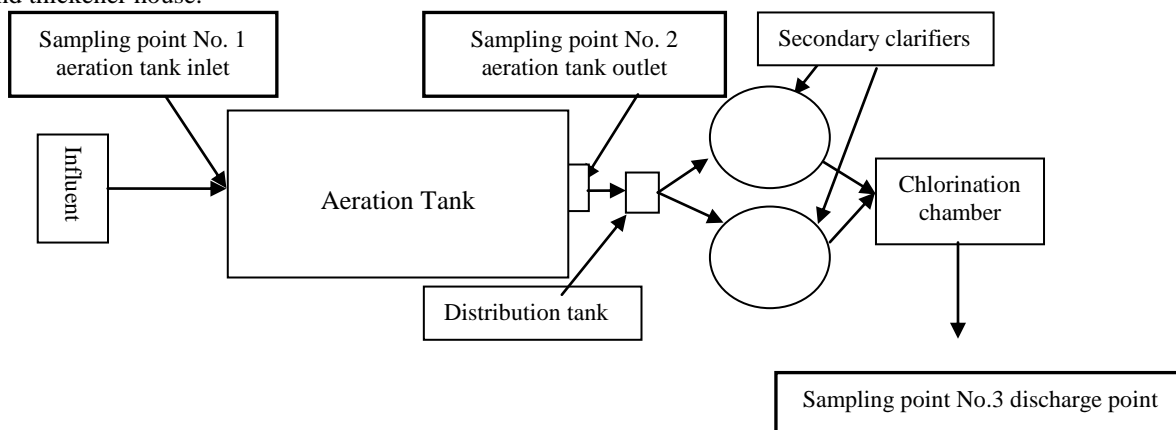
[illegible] thickener house.

Sampling point No. 1 aeration tank inlet

Sampling point No. 2 aeration tank outlet

Secondary clarifiers

Influent

Aeration Tank

Chlorination chamber

Distribution tank

Sampling point No.3 discharge point